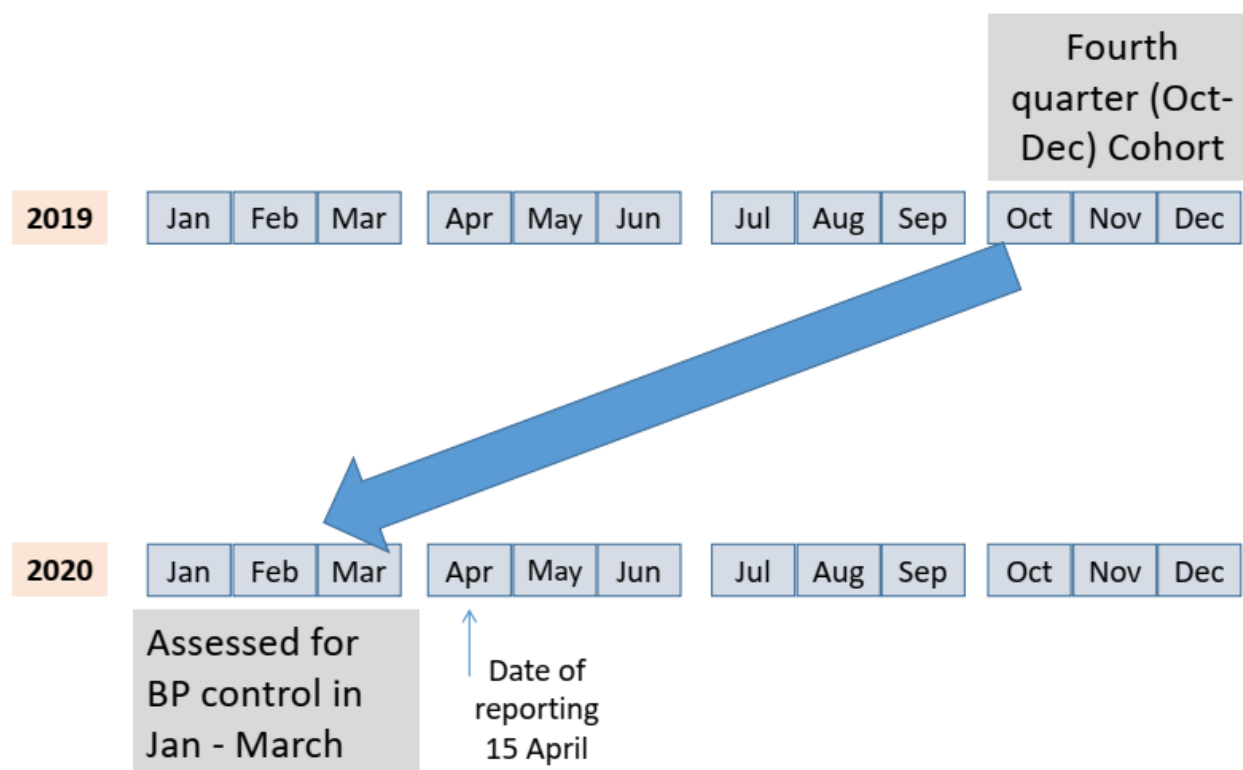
Fourth quarter (Oct-Dec) Cohort

2019

| Jan | Feb | Mar | Apr | May | Jun | Jul | Aug | Sep | Oct | Nov | Dec |
|---|---|---|---|---|---|---|---|---|---|---|---|

2020

| Jan | Feb | Mar | Apr | May | Jun | Jul | Aug | Sep | Oct | Nov | Dec |
|---|---|---|---|---|---|---|---|---|---|---|---|

Assessed for BP control in Jan - March

Date of reporting 15 April